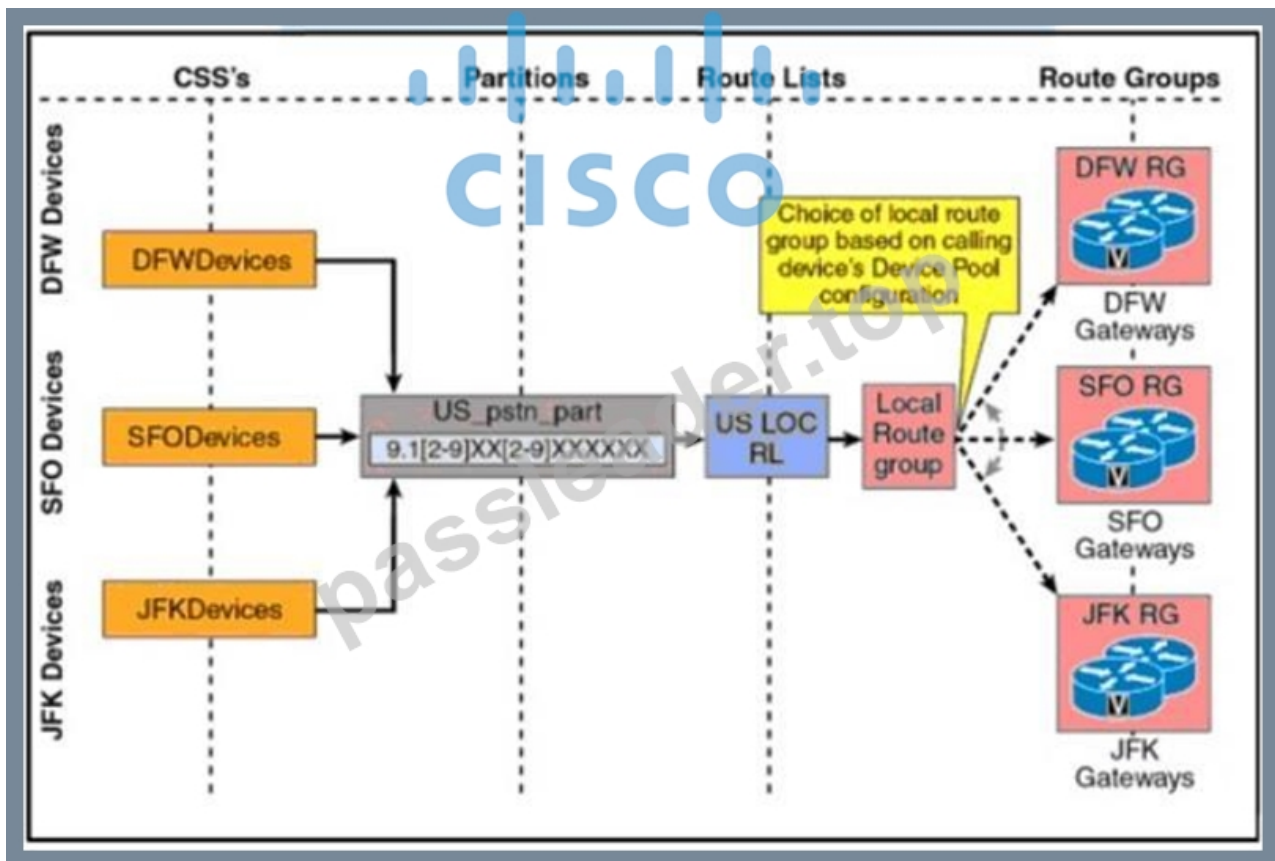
CSS's

Partitions

Route Lists

Route Groups

CISCO

DFW Devices

SFO Devices

JFK Devices

DFWDevices

SFODevices

JFKDevices

US_pstn_part

9.1[2-9]XX[2-9]XXXXXX

US LOC RL

Local Route group

Choice of local route group based on calling device's Device Pool configuration

DFW RG

DFW Gateways

SFO RG

SFO Gateways

JFK RG

JFK Gateways

passleader.top